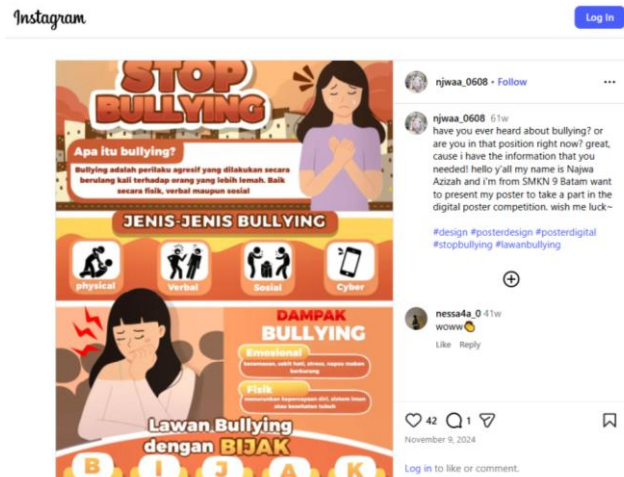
Instagram

Log In

STOP BULLYING

Apa itu bullying?

Bullying adalah perilaku agresif yang dilakukan secara berulang kali terhadap orang yang lebih lemah. Baik secara fisik, verbal maupun sosial

JENIS-JENIS BULLYING

physical

Verbal

Sosial

Cyber

DAMPAK BULLYING

Emosional

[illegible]

Fisik

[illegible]

Lawan Bullying dengan BIJAK

B I J A K

njwaa_0608 • Follow

njwaa_0608 61w
have you ever heard about bullying? or are you in that position right now? great, cause i have the information that you needed! hello y'all my name is Najwa Azizah and i'm from SMKN 9 Batam want to present my poster to take a part in the digital poster competition. wish me luck~

#design #posterdesign #posterdigital #stopbullying #lawanbullying

nessa4a_0 41w
woww👏

Like Reply

42 1

November 9, 2024

Log in to like or comment.